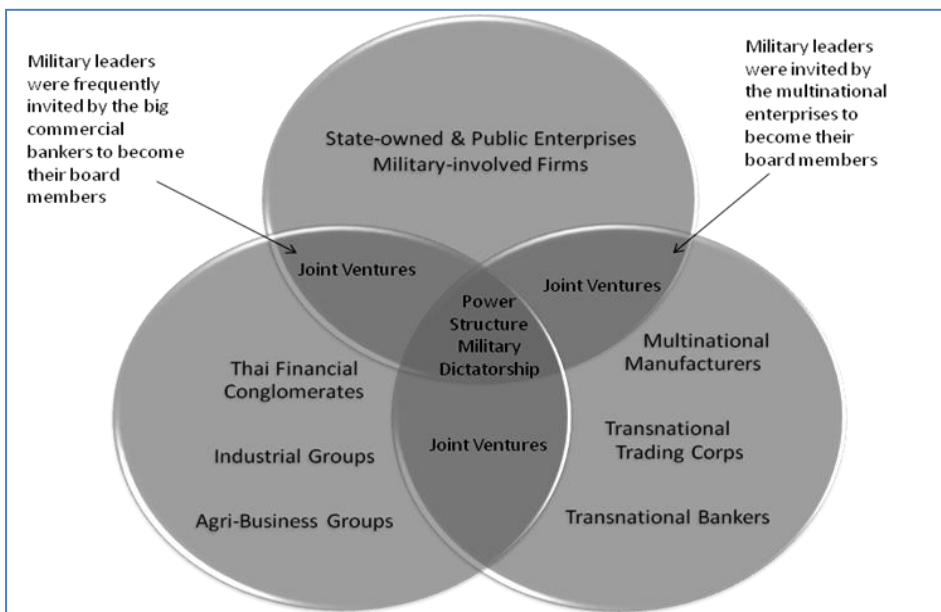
Military leaders were frequently invited by the big commercial bankers to become their board members

Military leaders were invited by the multinational enterprises to become their board members

State-owned & Public Enterprises
Military-involved Firms

Joint Ventures

Joint Ventures

Power Structure Military Dictatorship

Thai Financial Conglomerates

Industrial Groups

Agri-Business Groups

Joint Ventures

Multinational Manufacturers

Transnational Trading Corps

Transnational Bankers